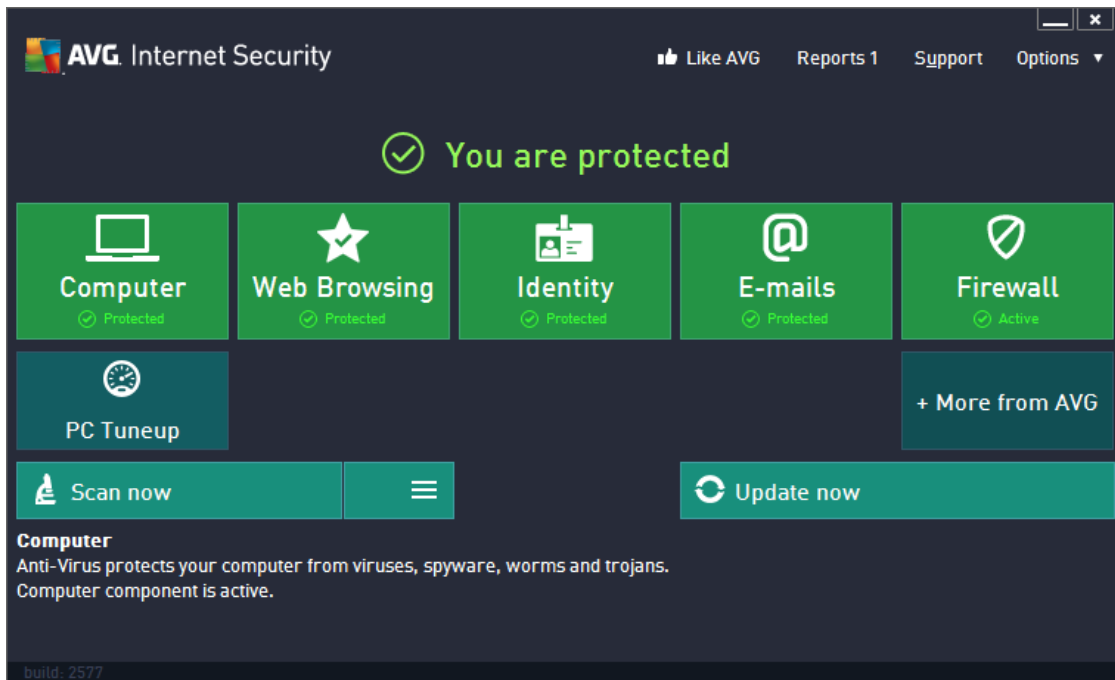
AVG. Internet Security

Like AVG Reports 1 Support Options ▼

You are protected

Computer
Protected

Web Browsing
Protected

Identity
Protected

E-mails
Protected

Firewall
Active

PC Tuneup

+ More from AVG

Scan now

Update now

Computer
Anti-Virus protects your computer from viruses, spyware, worms and trojans.
Computer component is active.

build: 2577